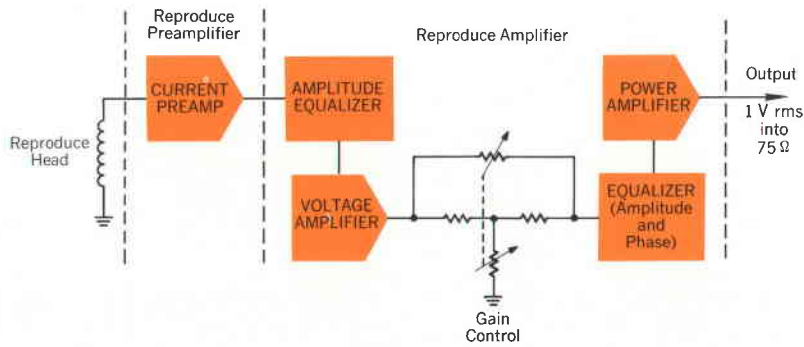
Reproduce Preamplifier

Reproduce Amplifier

Reproduce Head

CURRENT PREAMP

AMPLITUDE EQUALIZER

VOLTAGE AMPLIFIER

POWER AMPLIFIER

EQUALIZER (Amplitude and Phase)

Output

1 V rms into 75 Ω

Gain Control